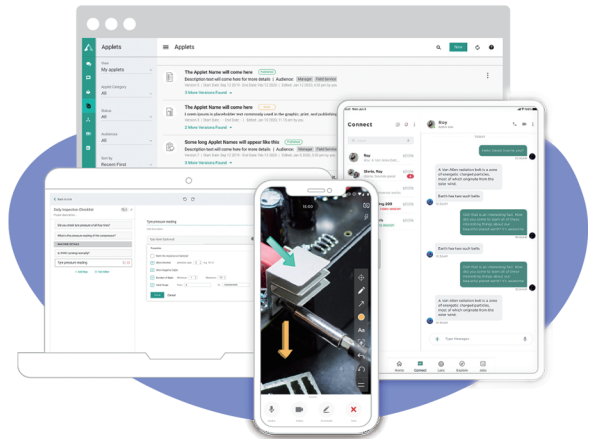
Applets

Applets

New

My applets

Applet Category

All

Status

All

Audiences

All

Sort by

Recent First

The Applet Name will come here

Description text will come here for more details | Audience: Manager Field Service

3 More Versions Found

The Applet Name will come here

Lorem ipsum is placeholder text commonly used in the graphic, print, and publishing

2 More Versions Found

Some long Applet Names will appear like this

Description text will come here for more details | Audience: Manager Field Service

3 More Versions Found

Connect

Daily Inspection Checklist

Type pressure reading

Cancel

Type Messages

Earth has two such belts.

Earth has two such belts.